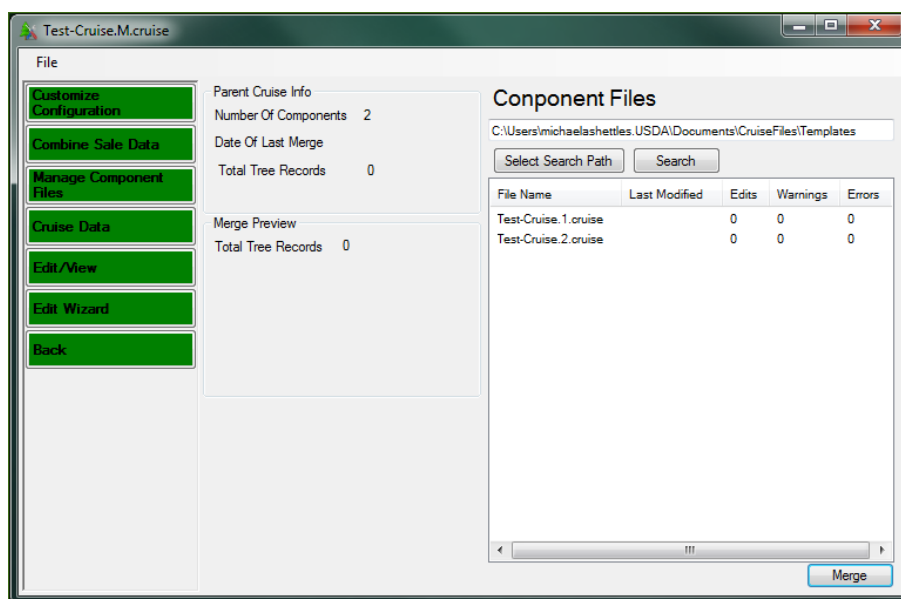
Test-Cruise.M.cruise

File

Customize Configuration

Combine Sale Data

Manage Component Files

Cruise Data

Edit/View

Edit Wizard

Back

Parent Cruise Info

Number Of Components 2

Date Of Last Merge

Total Tree Records 0

Merge Preview

Total Tree Records 0

Conponent Files

C:\Users\michaelashettles.USDA\Documents\CruiseFiles\Templates

Select Search Path

Search

| File Name | Last Modified | Edits | Warnings | Errors |
|---|---|---|---|---|
| Test-Cruise.1.cruise | | 0 | 0 | 0 |
| Test-Cruise.2.cruise | | 0 | 0 | 0 |

Merge